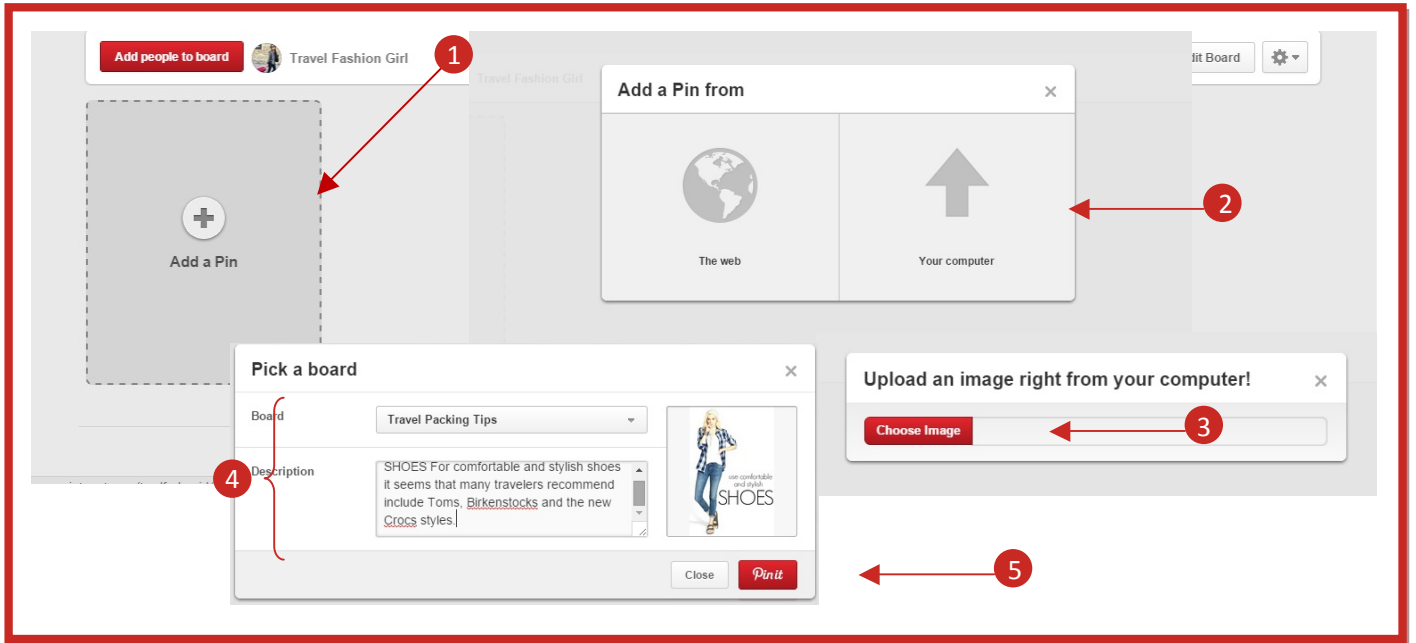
Add people to board Travel Fashion Girl

1

dit Board

Travel Fashion Girl

Add a Pin

Add a Pin from ×

The web

Your computer

2

Pick a board ×

Board Travel Packing Tips

Description SHOES For comfortable and stylish shoes it seems that many travelers recommend include Toms, Birkenstocks and the new Crocs styles.

4

use comfortable and stylish SHOES

Close Pin it

5

Upload an image right from your computer! ×

Choose Image

3